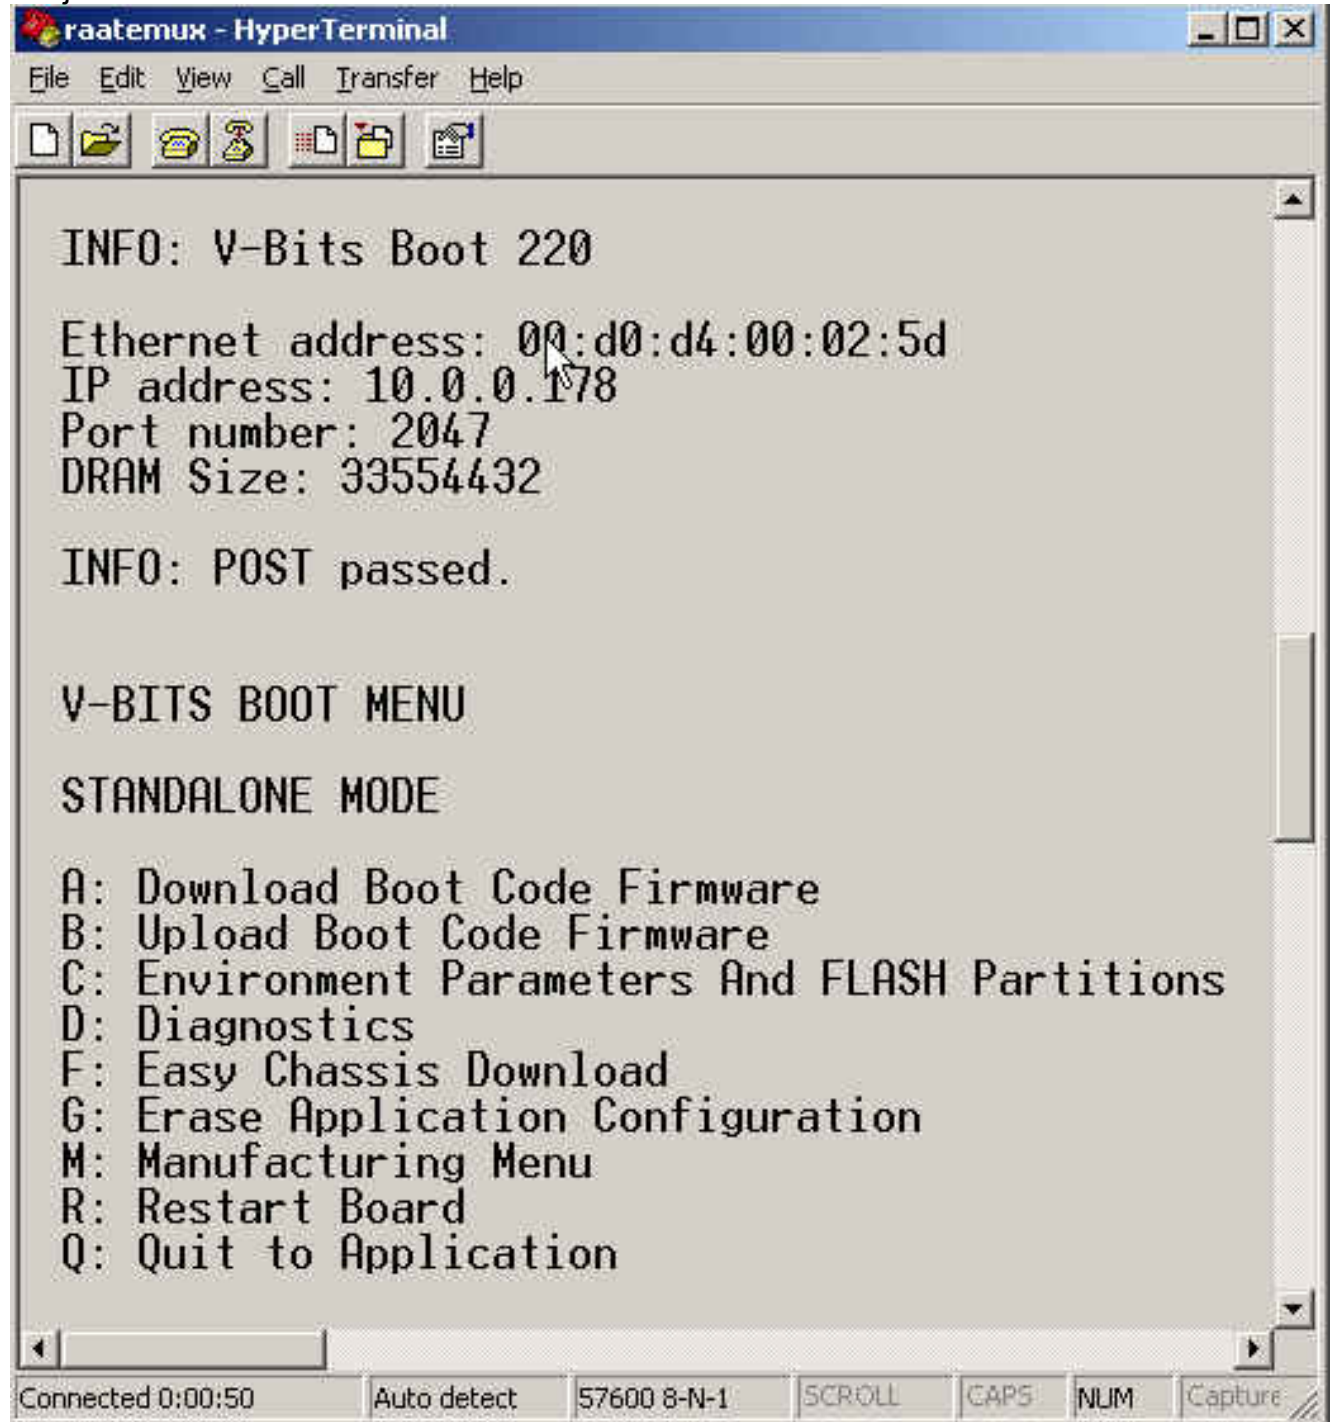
raatemux - HyperTerminal

File Edit View Call Transfer Help

INFO: V-Bits Boot 220

Ethernet address: 00:d0:d4:00:02:5d
IP address: 10.0.0.178
Port number: 2047
DRAM Size: 33554432

INFO: POST passed.

V-BITS BOOT MENU

STANDALONE MODE

A: Download Boot Code Firmware
B: Upload Boot Code Firmware
C: Environment Parameters And FLASH Partitions
D: Diagnostics
F: Easy Chassis Download
G: Erase Application Configuration
M: Manufacturing Menu
R: Restart Board
Q: Quit to Application

Connected 0:00:50 | Auto detect | 57600 8-N-1 | SCROLL | CAPS | NUM | Capture